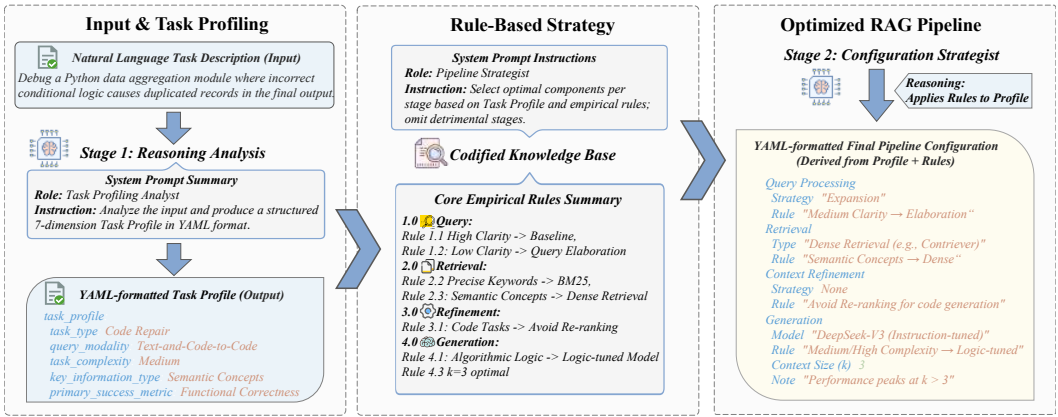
Input & Task Profiling

Natural Language Task Description (Input)
Debug a Python data aggregation module where incorrect conditional logic causes duplicated records in the final output.

Stage 1: Reasoning Analysis

System Prompt Summary
Role: Task Profiling Analyst
Instruction: Analyze the input and produce a structured 7-dimension Task Profile in YAML format.

YAML-formatted Task Profile (Output)
task_profile
task_type Code Repair
query_modality Text-and-Code-to-Code
task_complexity Medium
key_information_type Semantic Concepts
primary_success_metric Functional Correctness

Rule-Based Strategy

System Prompt Instructions
Role: Pipeline Strategist
Instruction: Select optimal components per stage based on Task Profile and empirical rules; omit detrimental stages.

Codified Knowledge Base

Core Empirical Rules Summary
1.0 Query:
Rule 1.1 High Clarity -> Baseline,
Rule 1.2: Low Clarity -> Query Elaboration
2.0 Retrieval:
Rule 2.2 Precise Keywords -> BM25,
Rule 2.3: Semantic Concepts -> Dense Retrieval
3.0 Refinement:
Rule 3.1: Code Tasks -> Avoid Re-ranking
4.0 Generation:
Rule 4.1: Algorithmic Logic -> Logic-tuned Model
Rule 4.3 k=3 optimal

Optimized RAG Pipeline

Stage 2: Configuration Strategist

Reasoning:
Applies Rules to Profile

YAML-formatted Final Pipeline Configuration
(Derived from Profile + Rules)
Query Processing
Strategy "Expansion"
Rule "Medium Clarity → Elaboration"
Retrieval
Type "Dense Retrieval (e.g., Contriever)"
Rule "Semantic Concepts → Dense"
Context Refinement
Strategy None
Rule "Avoid Re-ranking for code generation"
Generation
Model "DeepSeek-V3 (Instruction-tuned)"
Rule "Medium/High Complexity → Logic-tuned"
Context Size (k) 3
Note "Performance peaks at k > 3"